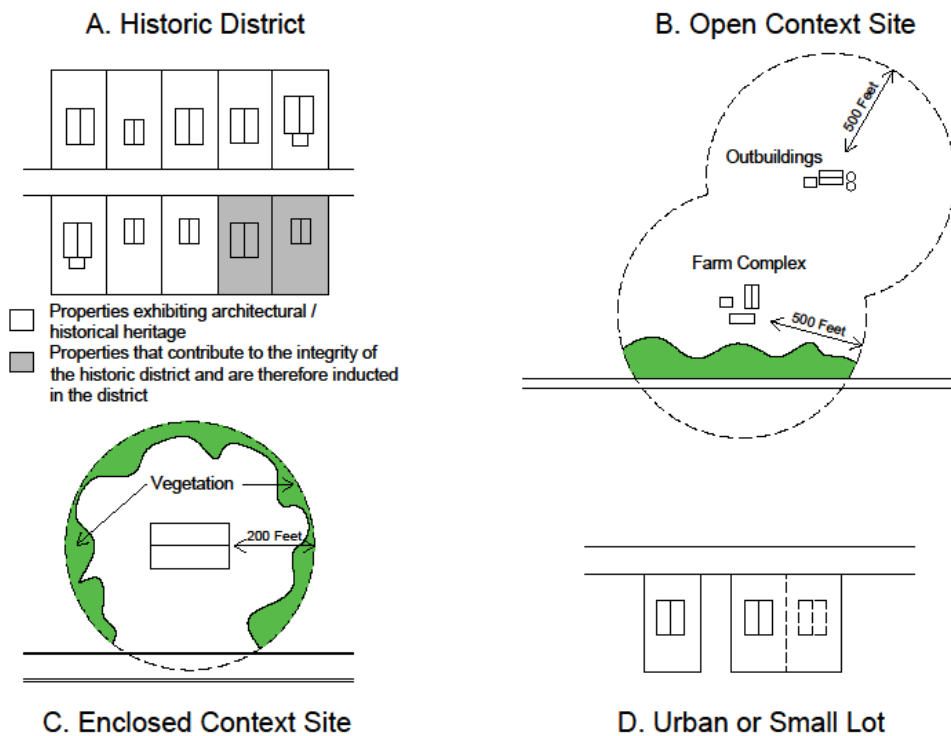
A. Historic District

B. Open Context Site

500 Feet

Outbuildings

Farm Complex

500 Feet

Properties exhibiting architectural / historical heritage

Properties that contribute to the integrity of the historic district and are therefore inducted in the district

Vegetation

200 Feet

C. Enclosed Context Site

D. Urban or Small Lot